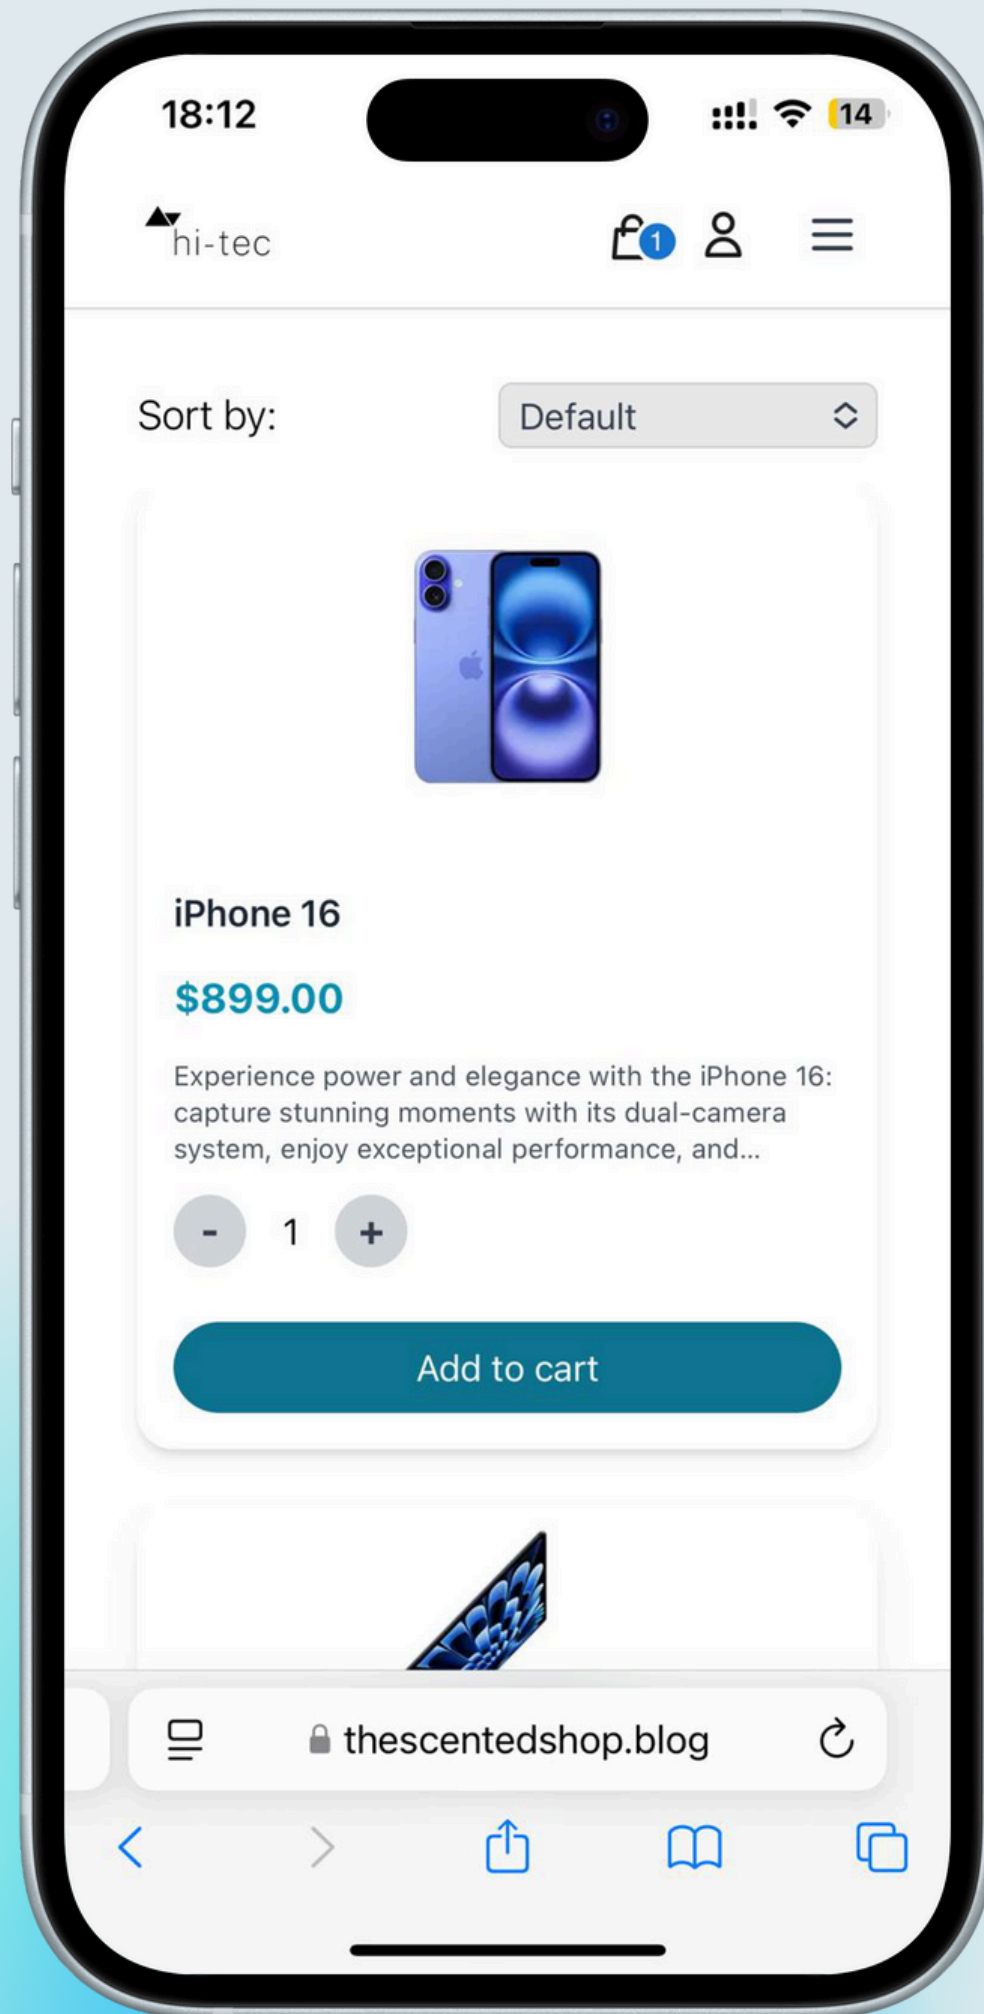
18:12

14

hi-tec

1

Sort by:

Default

iPhone 16

$899.00

Experience power and elegance with the iPhone 16: capture stunning moments with its dual-camera system, enjoy exceptional performance, and...

-
1
+

Add to cart

thescentedshop.blog